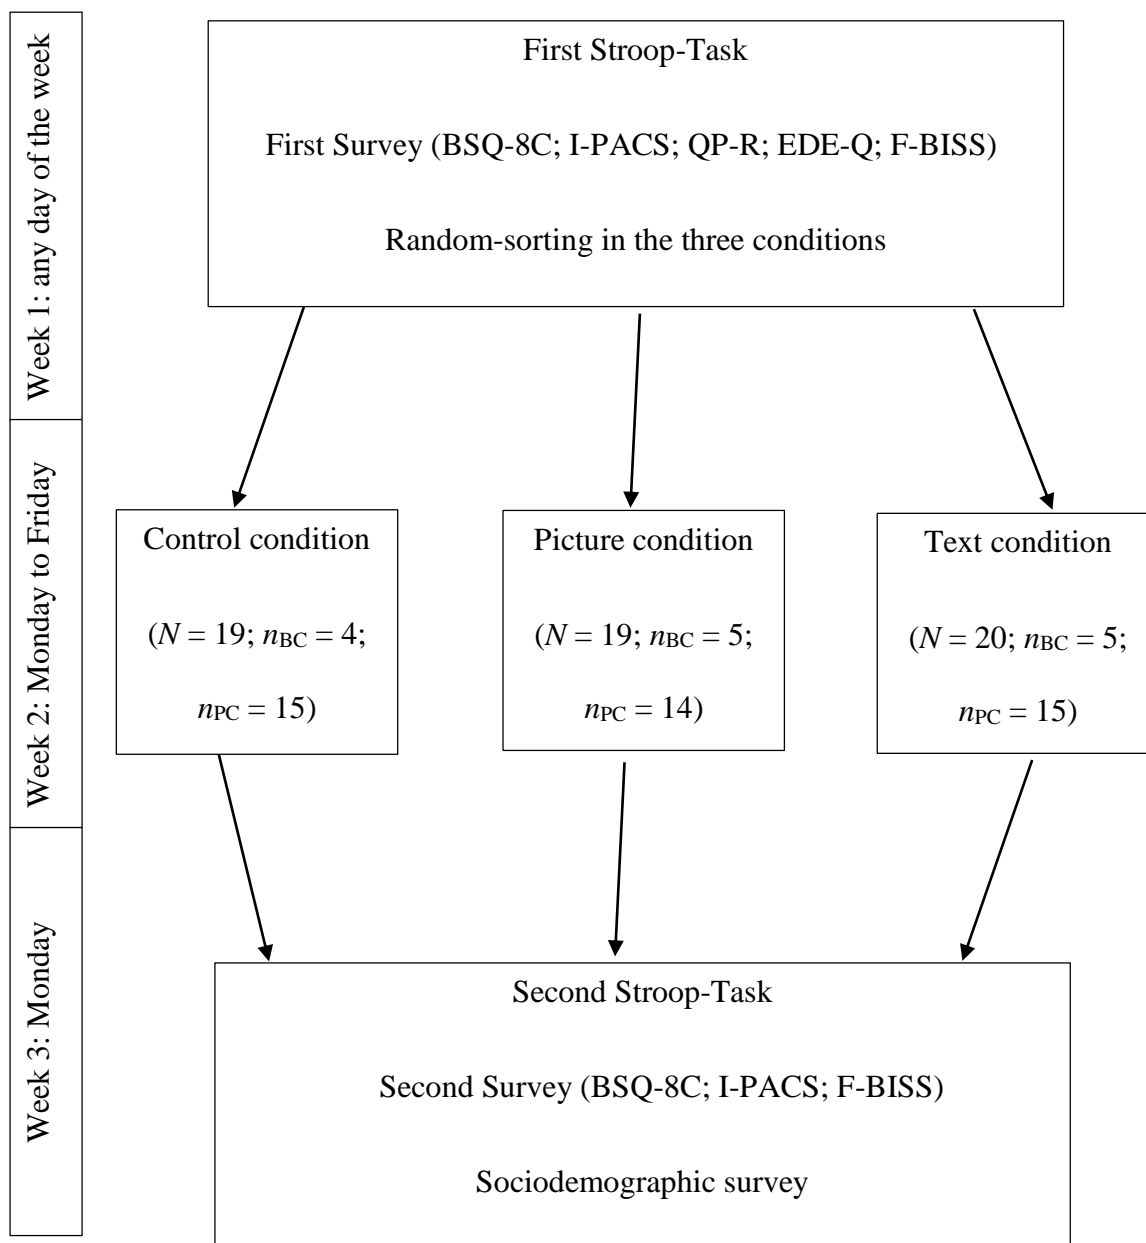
Week 1: any day of the week

Week 2: Monday to Friday

Week 3: Monday

First Stroop-Task

First Survey (BSQ-8C; I-PACS; QP-R; EDE-Q; F-BISS)

Random-sorting in the three conditions

Control condition

($N$ = 19; $n_{BC}$ = 4; $n_{PC}$ = 15)

Picture condition

($N$ = 19; $n_{BC}$ = 5; $n_{PC}$ = 14)

Text condition

($N$ = 20; $n_{BC}$ = 5; $n_{PC}$ = 15)

Second Stroop-Task

Second Survey (BSQ-8C; I-PACS; F-BISS)

Sociodemographic survey